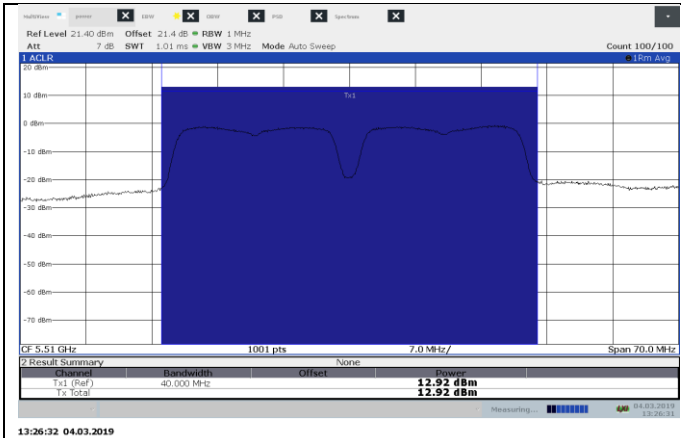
MultiView power OBW OBW PSD Spectrum

Ref Level 21.40 dBm Offset 21.4 dB RBW 1 MHz
Att 7 dB SWT 1.01 ms VBW 3 MHz Mode Auto Sweep Count 100/100

1 ACLR 1Rm Avg

20 dBm
10 dBm
0 dBm
-10 dBm
-20 dBm
-30 dBm
-40 dBm
-50 dBm
-60 dBm
-70 dBm

Tx1

CF 5.51 GHz 1001 pts 7.0 MHz/ Span 70.0 MHz

2 Result Summary None

| Channel | Bandwidth | Offset | Power |
|---|---|---|---|
| Tx1 (Ref) | 40.000 MHz | | 12.92 dBm |
| Tx Total | | | 12.92 dBm |

Measuring... 04.03.2019 13:26:31

13:26:32 04.03.2019